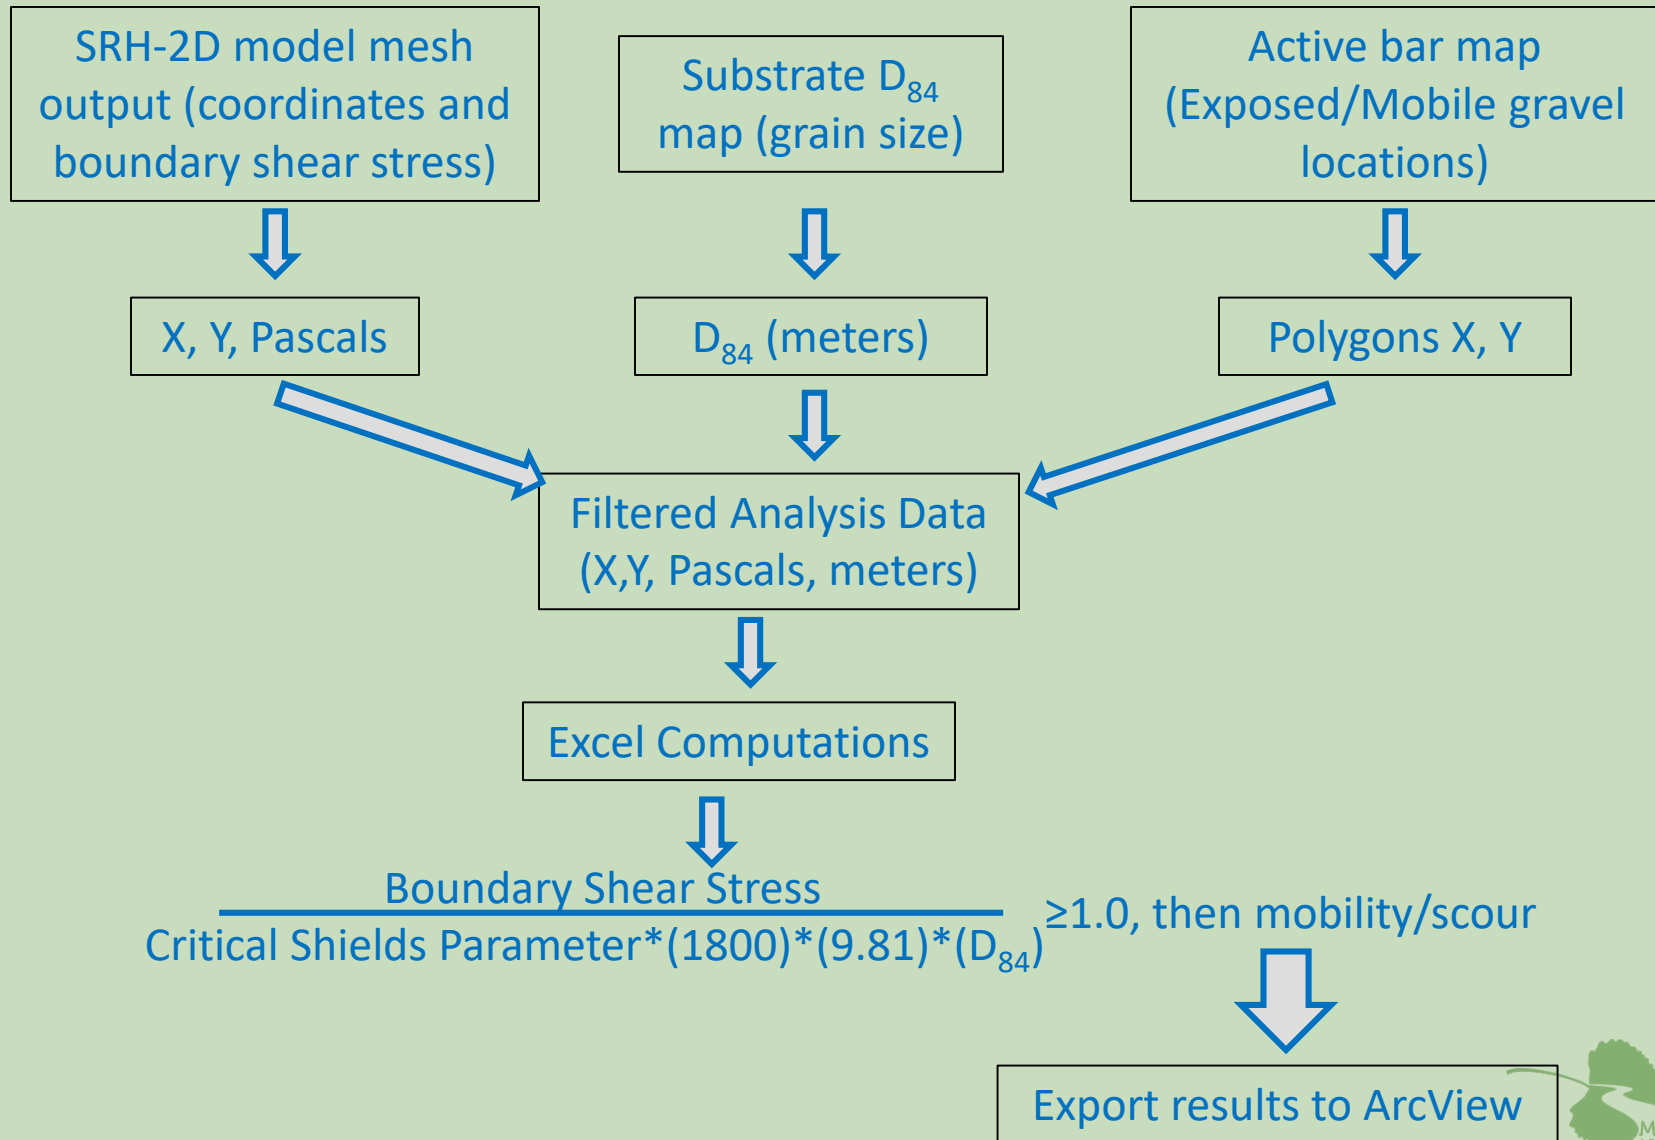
SRH-2D model mesh output (coordinates and boundary shear stress)

Substrate $D_{84}$ map (grain size)

Active bar map (Exposed/Mobile gravel locations)

X, Y, Pascals

$D_{84}$ (meters)

Polygons X, Y

Filtered Analysis Data (X,Y, Pascals, meters)

Excel Computations

$\frac{\text{Boundary Shear Stress}}{\text{Critical Shields Parameter*(1800)*(9.81)*(}D_{84}\text{)}}$ ≥1.0, then mobility/scour

Export results to ArcView